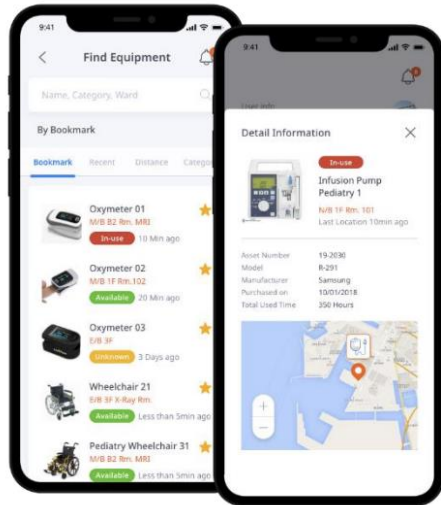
9:41

Find Equipment

Name, Category, Ward

By Bookmark

Bookmark Recent Distance Categ

Oxymeter 01
M/B B2 Rm. MRI
In-use 10 Min ago

Oxymeter 02
M/B 1F Rm.102
Available 20 Min ago

Oxymeter 03
E/B 3F
Unknown 3 Days ago

Wheelchair 21
E/B 3F X-Ray Rm.
Available Less than 5min ago

Pediatry Wheelchair 31
M/B 1F Rm.
Available Less than 5min ago

9:41

Detail Information

In-use
Infusion Pump Pediatry 1
N/B 1F Rm. 101
Last Location 10min ago

| Asset Number | 19-2030 |
|---|---|
| Model | R-291 |
| Manufacturer | Samsung |
| Purchased on | 10/01/2018 |
| Total Used Time | 350 Hours |

+
−